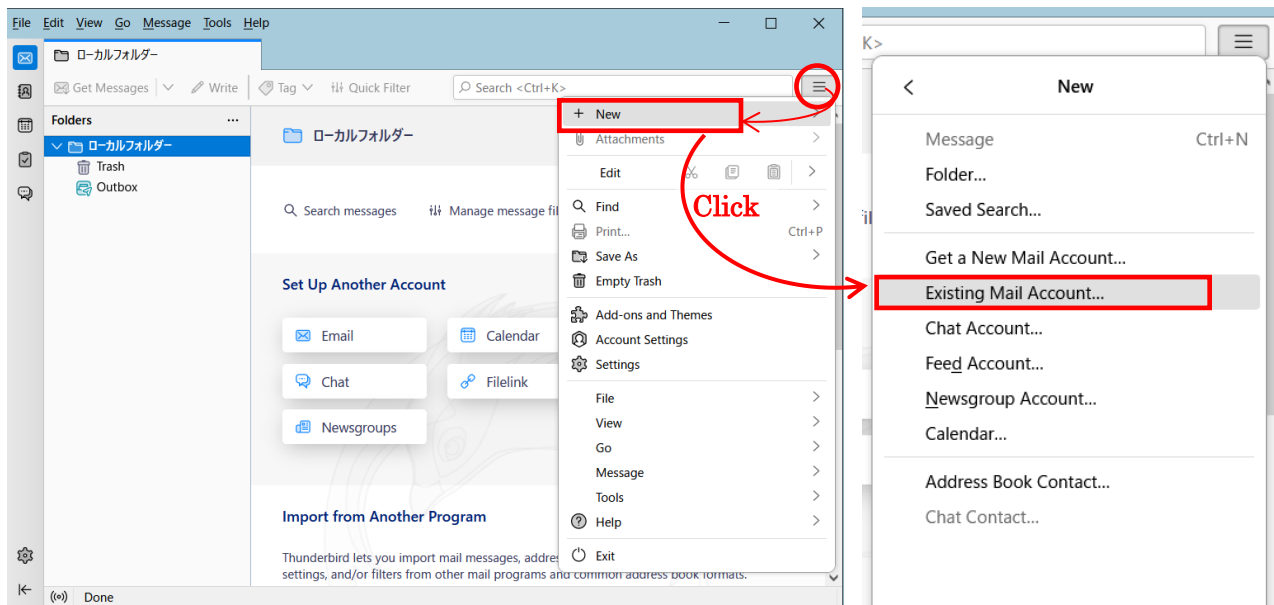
File Edit View Go Message Tools Help

ローカルフォルダー

Get Messages Write Tag Quick Filter Search <Ctrl+K>

Folders ...
ローカルフォルダー
Trash
Outbox

ローカルフォルダー

Search messages Manage message fil

Set Up Another Account

Email Calendar
Chat Filelink
Newsgroups

Import from Another Program

Thunderbird lets you import mail messages, addres settings, and/or filters from other mail programs and common address book formats.

Done

+ New
Attachments
Edit
Find
Print... Ctrl+P
Save As
Empty Trash
Add-ons and Themes
Account Settings
Settings
File
View
Go
Message
Tools
Help
Exit

Click

K>

New
Message Ctrl+N
Folder...
Saved Search...
Get a New Mail Account...
Existing Mail Account...
Chat Account...
Feed Account...
Newsgroup Account...
Calendar...
Address Book Contact...
Chat Contact...